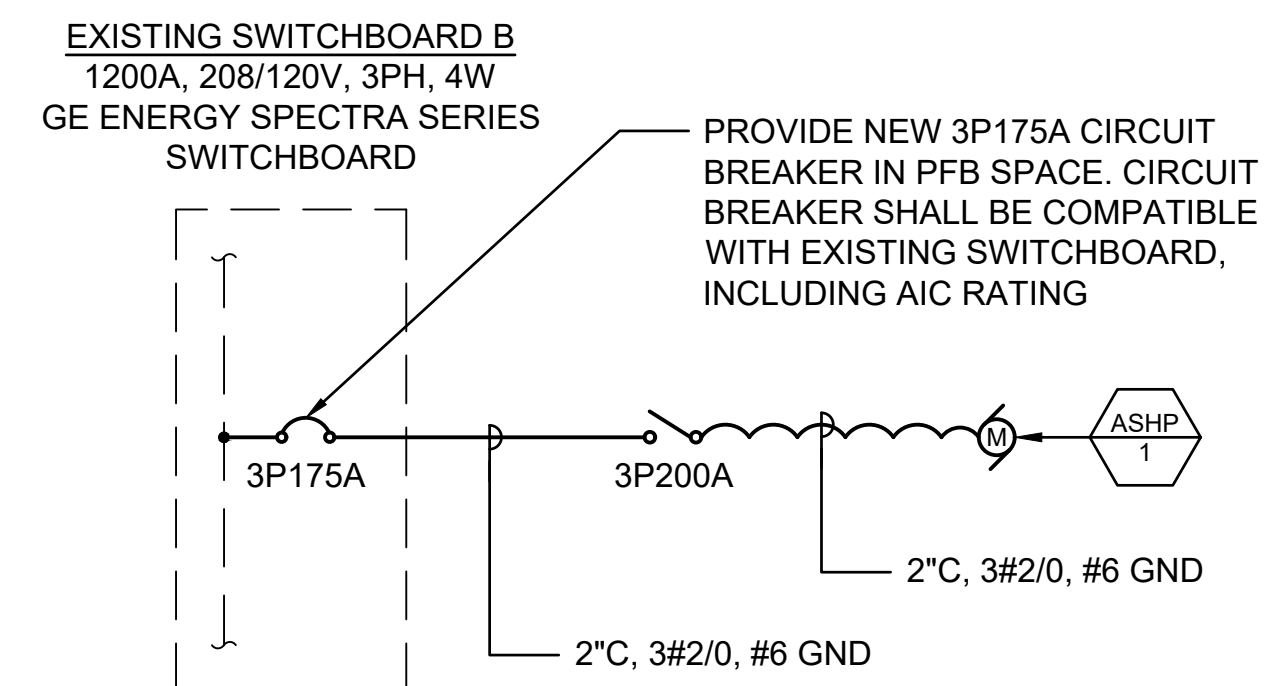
EXISTING SWITCHBOARD B
1200A, 208/120V, 3PH, 4W
GE ENERGY SPECTRA SERIES SWITCHBOARD

PROVIDE NEW 3P175A CIRCUIT BREAKER IN PFB SPACE. CIRCUIT BREAKER SHALL BE COMPATIBLE WITH EXISTING SWITCHBOARD, INCLUDING AIC RATING

3P175A

3P200A

M

ASHP
1

2"C, 3#2/0, #6 GND

2"C, 3#2/0, #6 GND